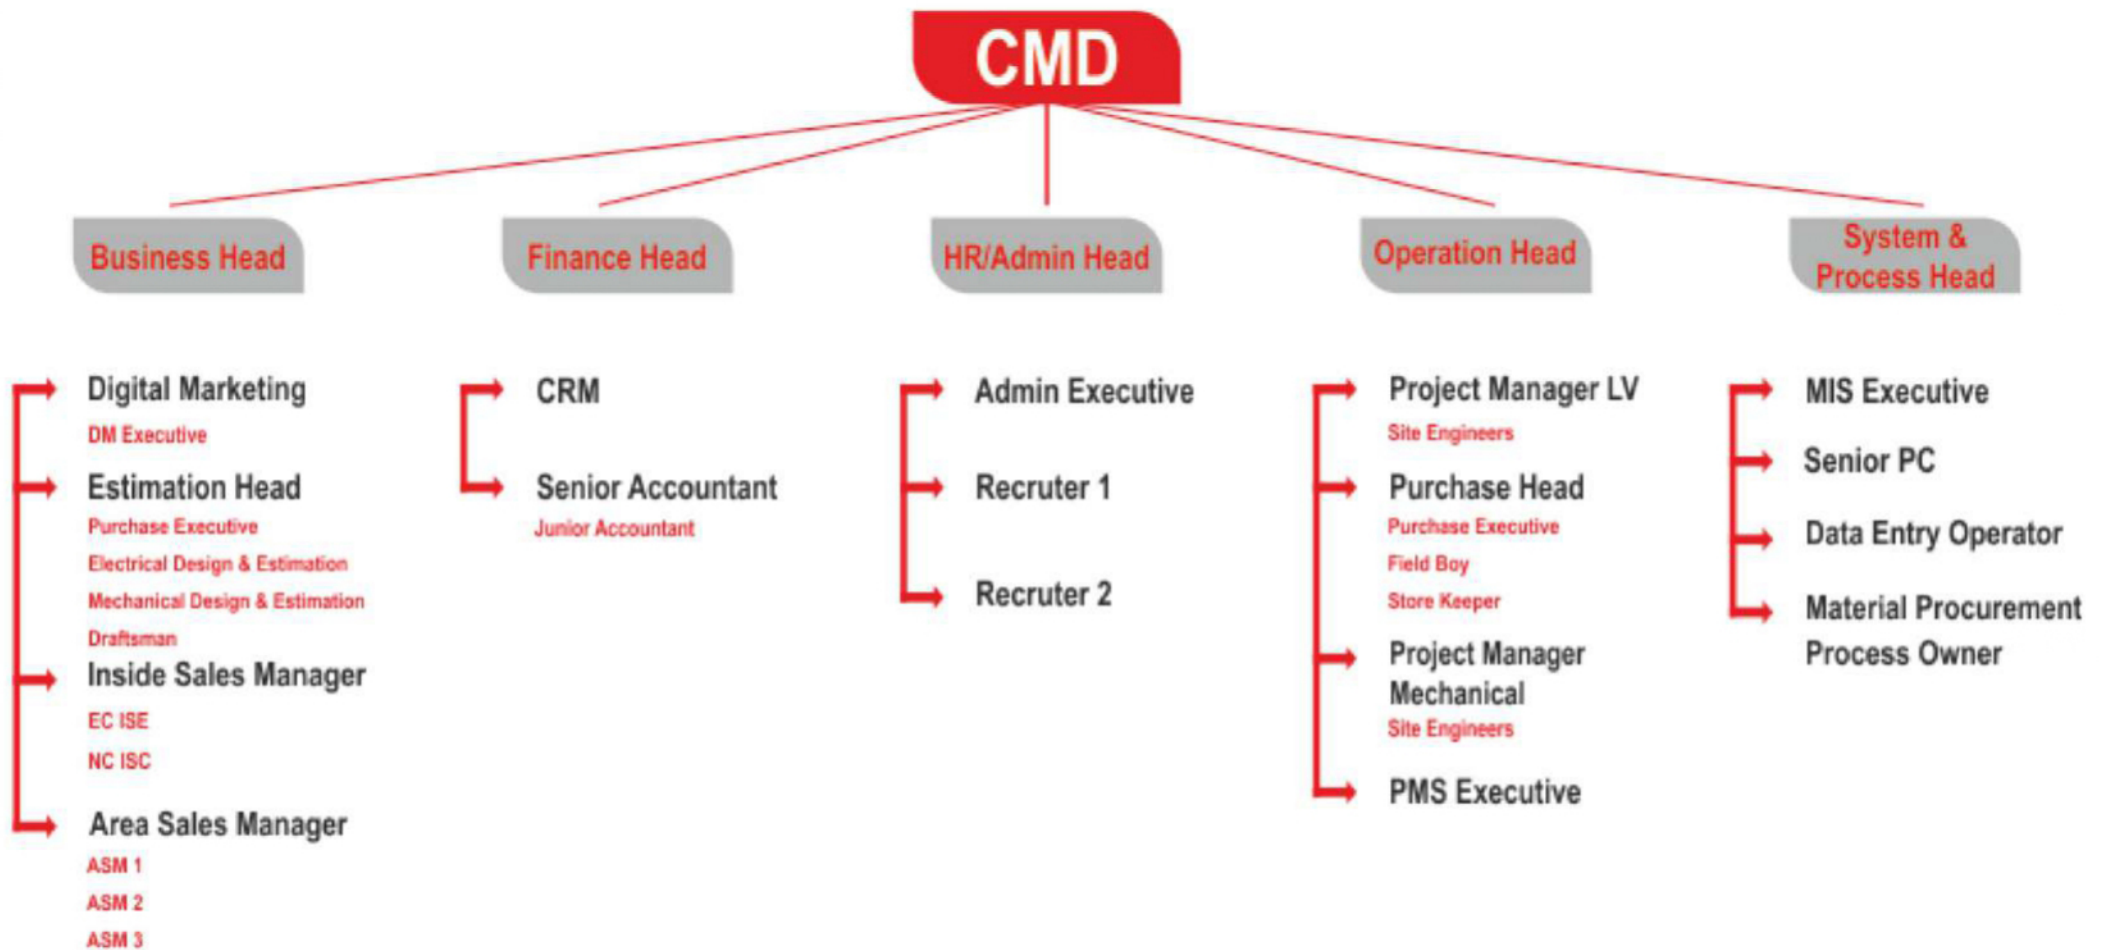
CMD

Business Head

Finance Head

HR/Admin Head

Operation Head

System & Process Head

Digital Marketing
DM Executive
Estimation Head
Purchase Executive
Electrical Design & Estimation
Mechanical Design & Estimation
Draftsman
Inside Sales Manager
EC ISE
NC ISC
Area Sales Manager
ASM 1
ASM 2
ASM 3

CRM
Senior Accountant
Junior Accountant

Admin Executive
Recruter 1
Recruter 2

Project Manager LV
Site Engineers
Purchase Head
Purchase Executive
Field Boy
Store Keeper
Project Manager Mechanical
Site Engineers
PMS Executive

MIS Executive
Senior PC
Data Entry Operator
Material Procurement Process Owner